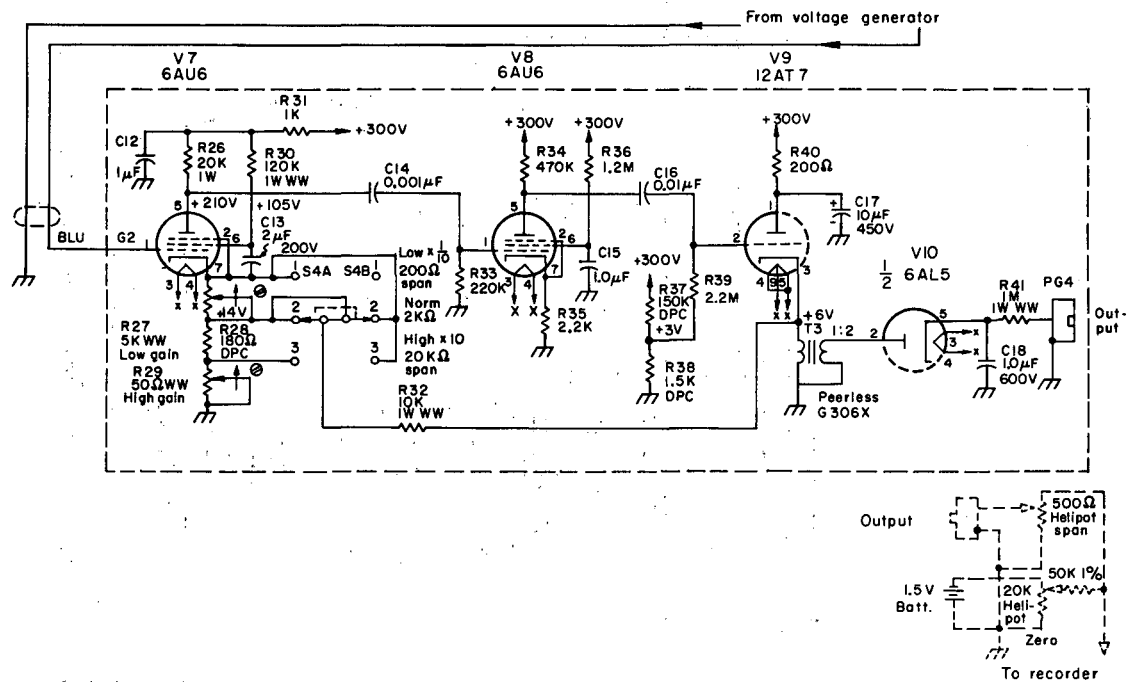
From voltage generator

V7
6AU6

V8
6AU6

V9
12AT7

R31
1K
+300V

C12
$1\mu F$

R26
20K
1W

R30
120K
1W WW

C14
$0.001\mu F$

+300V
R34
470K

+300V
R36
1.2M

C16
$0.01\mu F$

+300V
R40
$200\Omega$

C17
$10\mu F$
450V

+210V
+105V

C13
$2\mu F$
200V

BLU
G2

Low $\times\frac{1}{10}$
$200\Omega$
span

S4A
S4B

R33
220K

C15
$1.0\mu F$

+300V

R37
150K
DPC
+3V

R39
2.2M

V10
$\frac{1}{2}$ 6AL5

R41
1M
1W WW

PG4

Output

+14V

Norm
$2K\Omega$

High $\times 10$
$20K\Omega$
span

R35
2.2K

+6V
T3 1:2

R27
5K WW
Low gain

R28
$180\Omega$
DPC

R29
$50\Omega$WW
High gain

R38
1.5K
DPC

C18
$1.0\mu F$
600V

R32
10K
1W WW

Peerless
G306X

Output

$500\Omega$
Helipot
span

1.5V
Batt.

20K
Helipot

50K 1%

Zero

To recorder